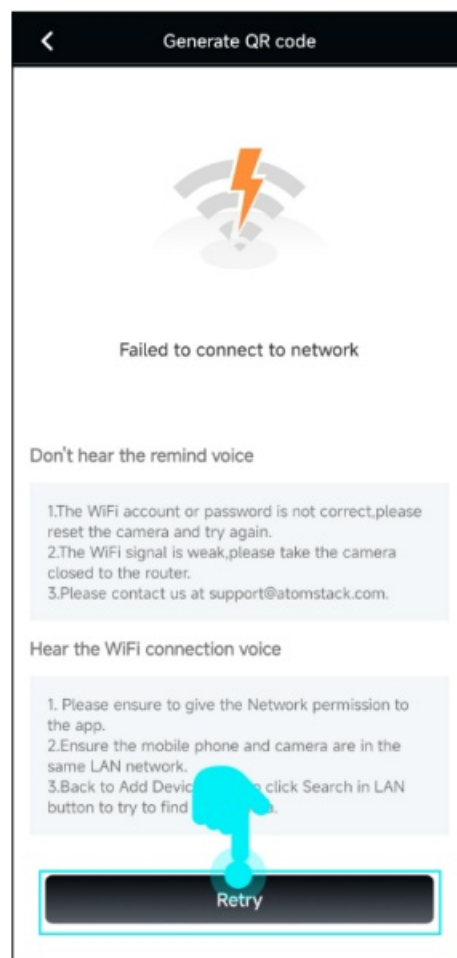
Generate QR code

Failed to connect to network

Don't hear the remind voice

1.The WiFi account or password is not correct,please reset the camera and try again.
2.The WiFi signal is weak,please take the camera closed to the router.
3.Please contact us at support@atomstack.com.

Hear the WiFi connection voice

1. Please ensure to give the Network permission to the app.
2.Ensure the mobile phone and camera are in the same LAN network.
3.Back to Add Devic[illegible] click Search in LAN button to try to find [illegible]

Retry